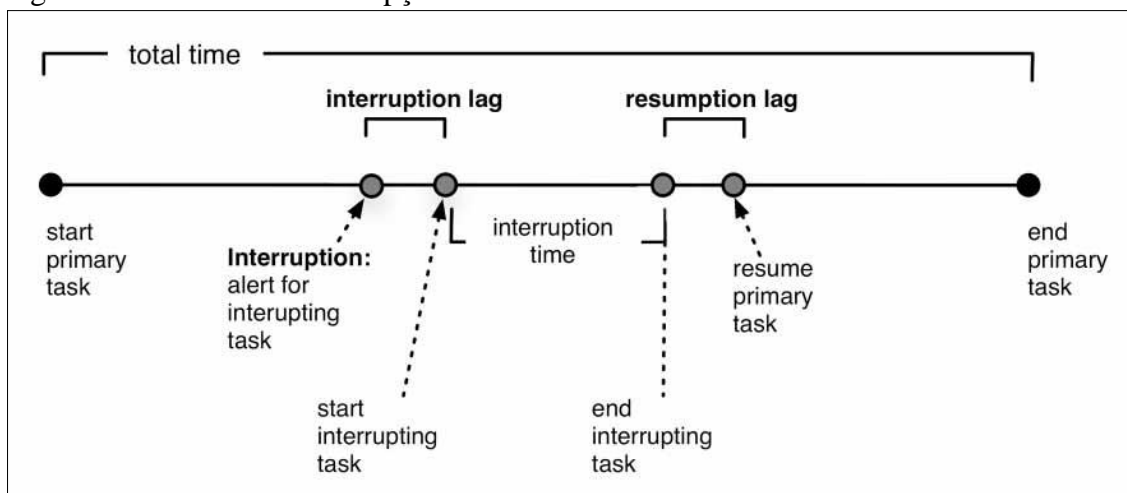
total time

interruption lag

resumption lag

start primary task

Interruption: alert for interupting task

interruption time

resume primary task

end primary task

start interrupting task

end interrupting task